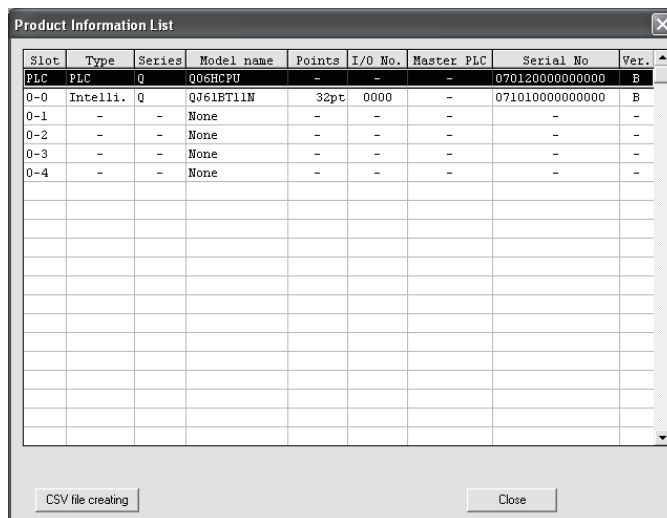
Product Information List

| Slot | Type | Series | Model name | Points | I/O No. | Master PLC | Serial No | Ver. |
|---|---|---|---|---|---|---|---|---|
| PLC | PLC | Q | Q06HCPU | - | - | - | 070120000000000 | B |
| 0-0 | Intelli. | Q | QJ61BT11N | 32pt | 0000 | - | 071010000000000 | B |
| 0-1 | - | - | None | - | - | - | - | - |
| 0-2 | - | - | None | - | - | - | - | - |
| 0-3 | - | - | None | - | - | - | - | - |
| 0-4 | - | - | None | - | - | - | - | - |

CSV file creating

Close